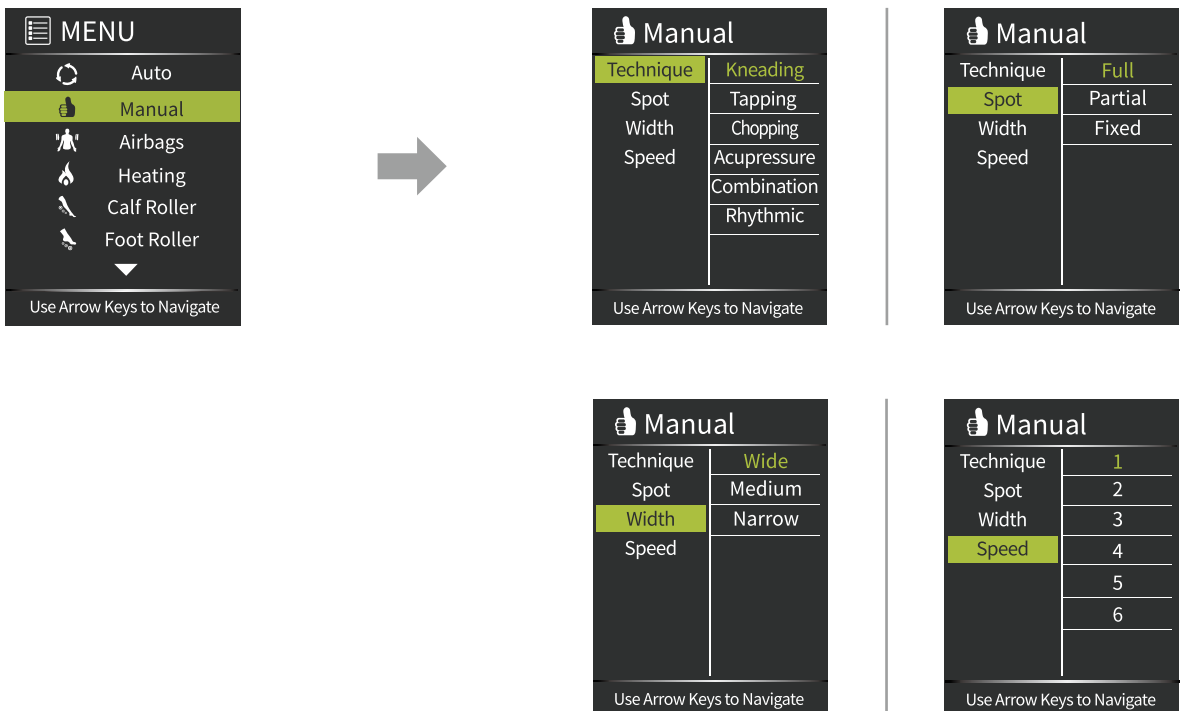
MENU
Auto
Manual
Airbags
Heating
Calf Roller
Foot Roller
Use Arrow Keys to Navigate

Manual
Technique
Spot
Width
Speed
Kneading
Tapping
Chopping
Acupressure
Combination
Rhythmic
Use Arrow Keys to Navigate

Manual
Technique
Spot
Width
Speed
Full
Partial
Fixed
Use Arrow Keys to Navigate

Manual
Technique
Spot
Width
Speed
Wide
Medium
Narrow
Use Arrow Keys to Navigate

Manual
Technique
Spot
Width
Speed
1
2
3
4
5
6
Use Arrow Keys to Navigate